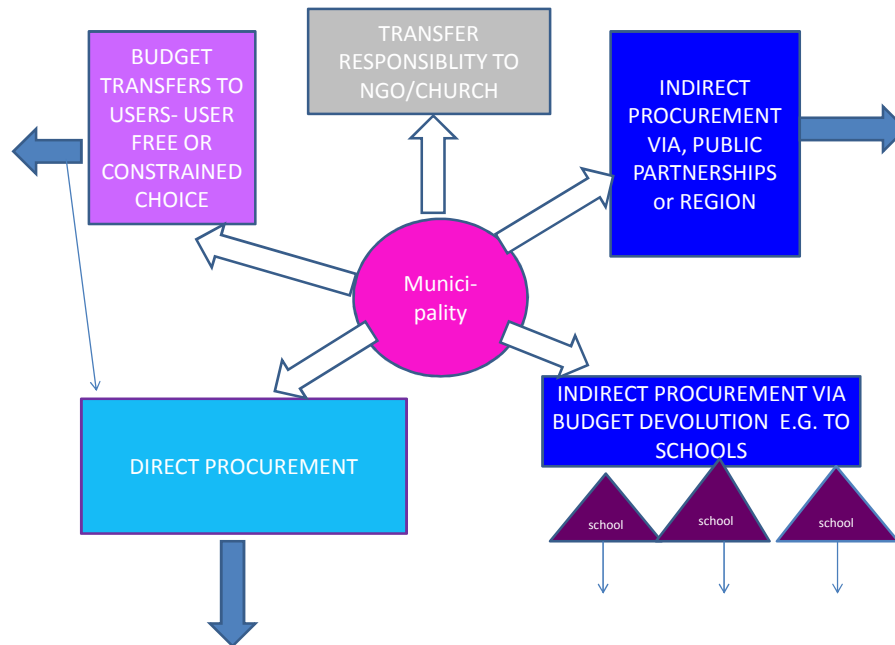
BUDGET TRANSFERS TO USERS- USER FREE OR CONSTRAINED CHOICE

TRANSFER RESPONSIBLITY TO NGO/CHURCH

INDIRECT PROCUREMENT VIA, PUBLIC PARTNERSHIPS or REGION

Munici-pality

DIRECT PROCUREMENT

INDIRECT PROCUREMENT VIA BUDGET DEVOLUTION E.G. TO SCHOOLS

school

school

school